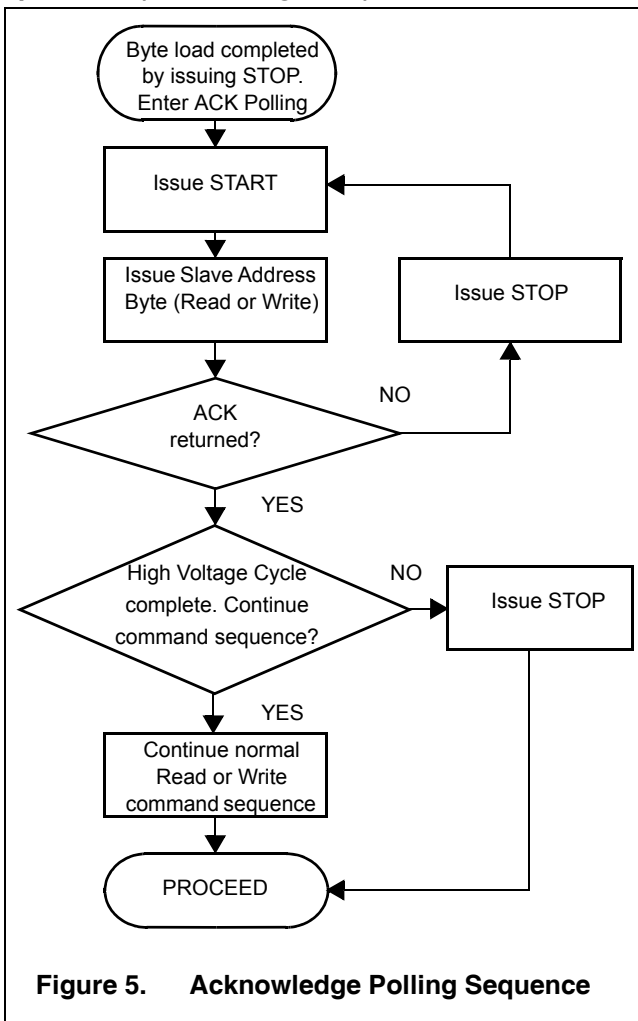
Byte load completed by issuing STOP. Enter ACK Polling

Issue START

Issue Slave Address Byte (Read or Write)

Issue STOP

NO

ACK returned?

YES

High Voltage Cycle complete. Continue command sequence?

NO

Issue STOP

YES

Continue normal Read or Write command sequence

PROCEED

Figure 5. Acknowledge Polling Sequence